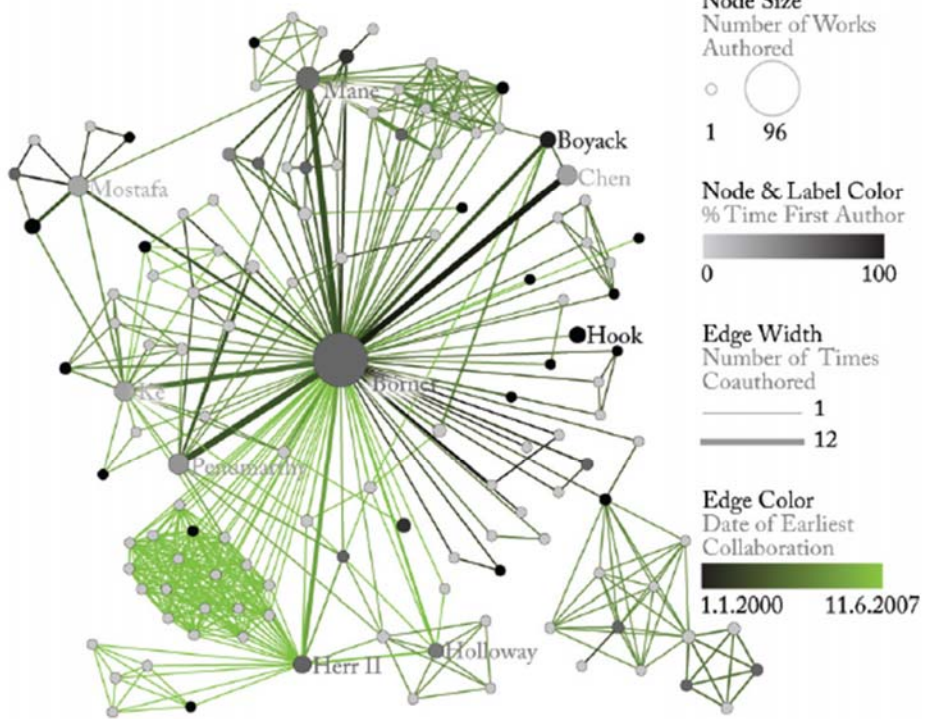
Mane

Boyack

Chen

Mostafa

Hook

Borner

Ke

Penumarthy

Herr II

Holloway

Node Size
Number of Works Authored

1 96

Node & Label Color
% Time First Author

0 100

Edge Width
Number of Times Coauthored

1

12

Edge Color
Date of Earliest Collaboration

1.1.2000 11.6.2007